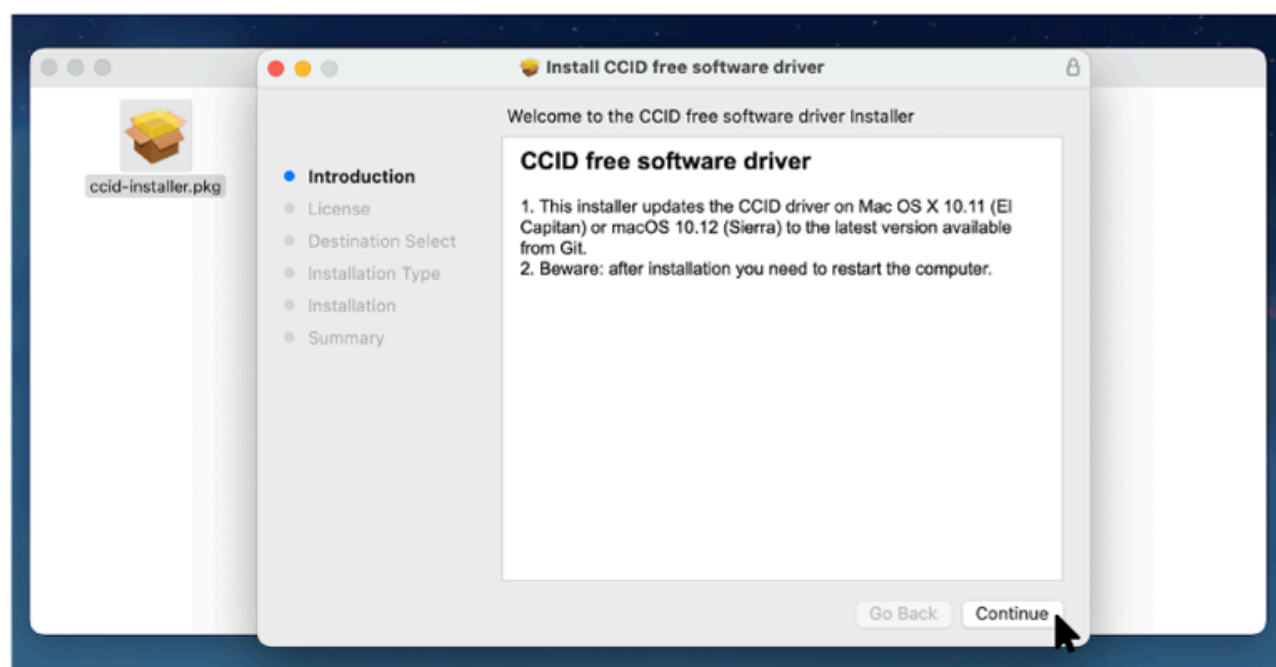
ccid-installer.pkg

Install CCID free software driver

Welcome to the CCID free software driver Installer

Introduction
License
Destination Select
Installation Type
Installation
Summary

CCID free software driver

1. This installer updates the CCID driver on Mac OS X 10.11 (El Capitan) or macOS 10.12 (Sierra) to the latest version available from Git.
2. Beware: after installation you need to restart the computer.

Go Back
Continue